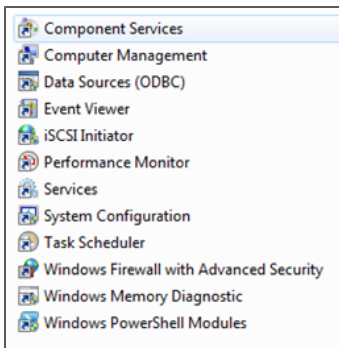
Component Services
Computer Management
Data Sources (ODBC)
Event Viewer
iSCSI Initiator
Performance Monitor
Services
System Configuration
Task Scheduler
Windows Firewall with Advanced Security
Windows Memory Diagnostic
Windows PowerShell Modules